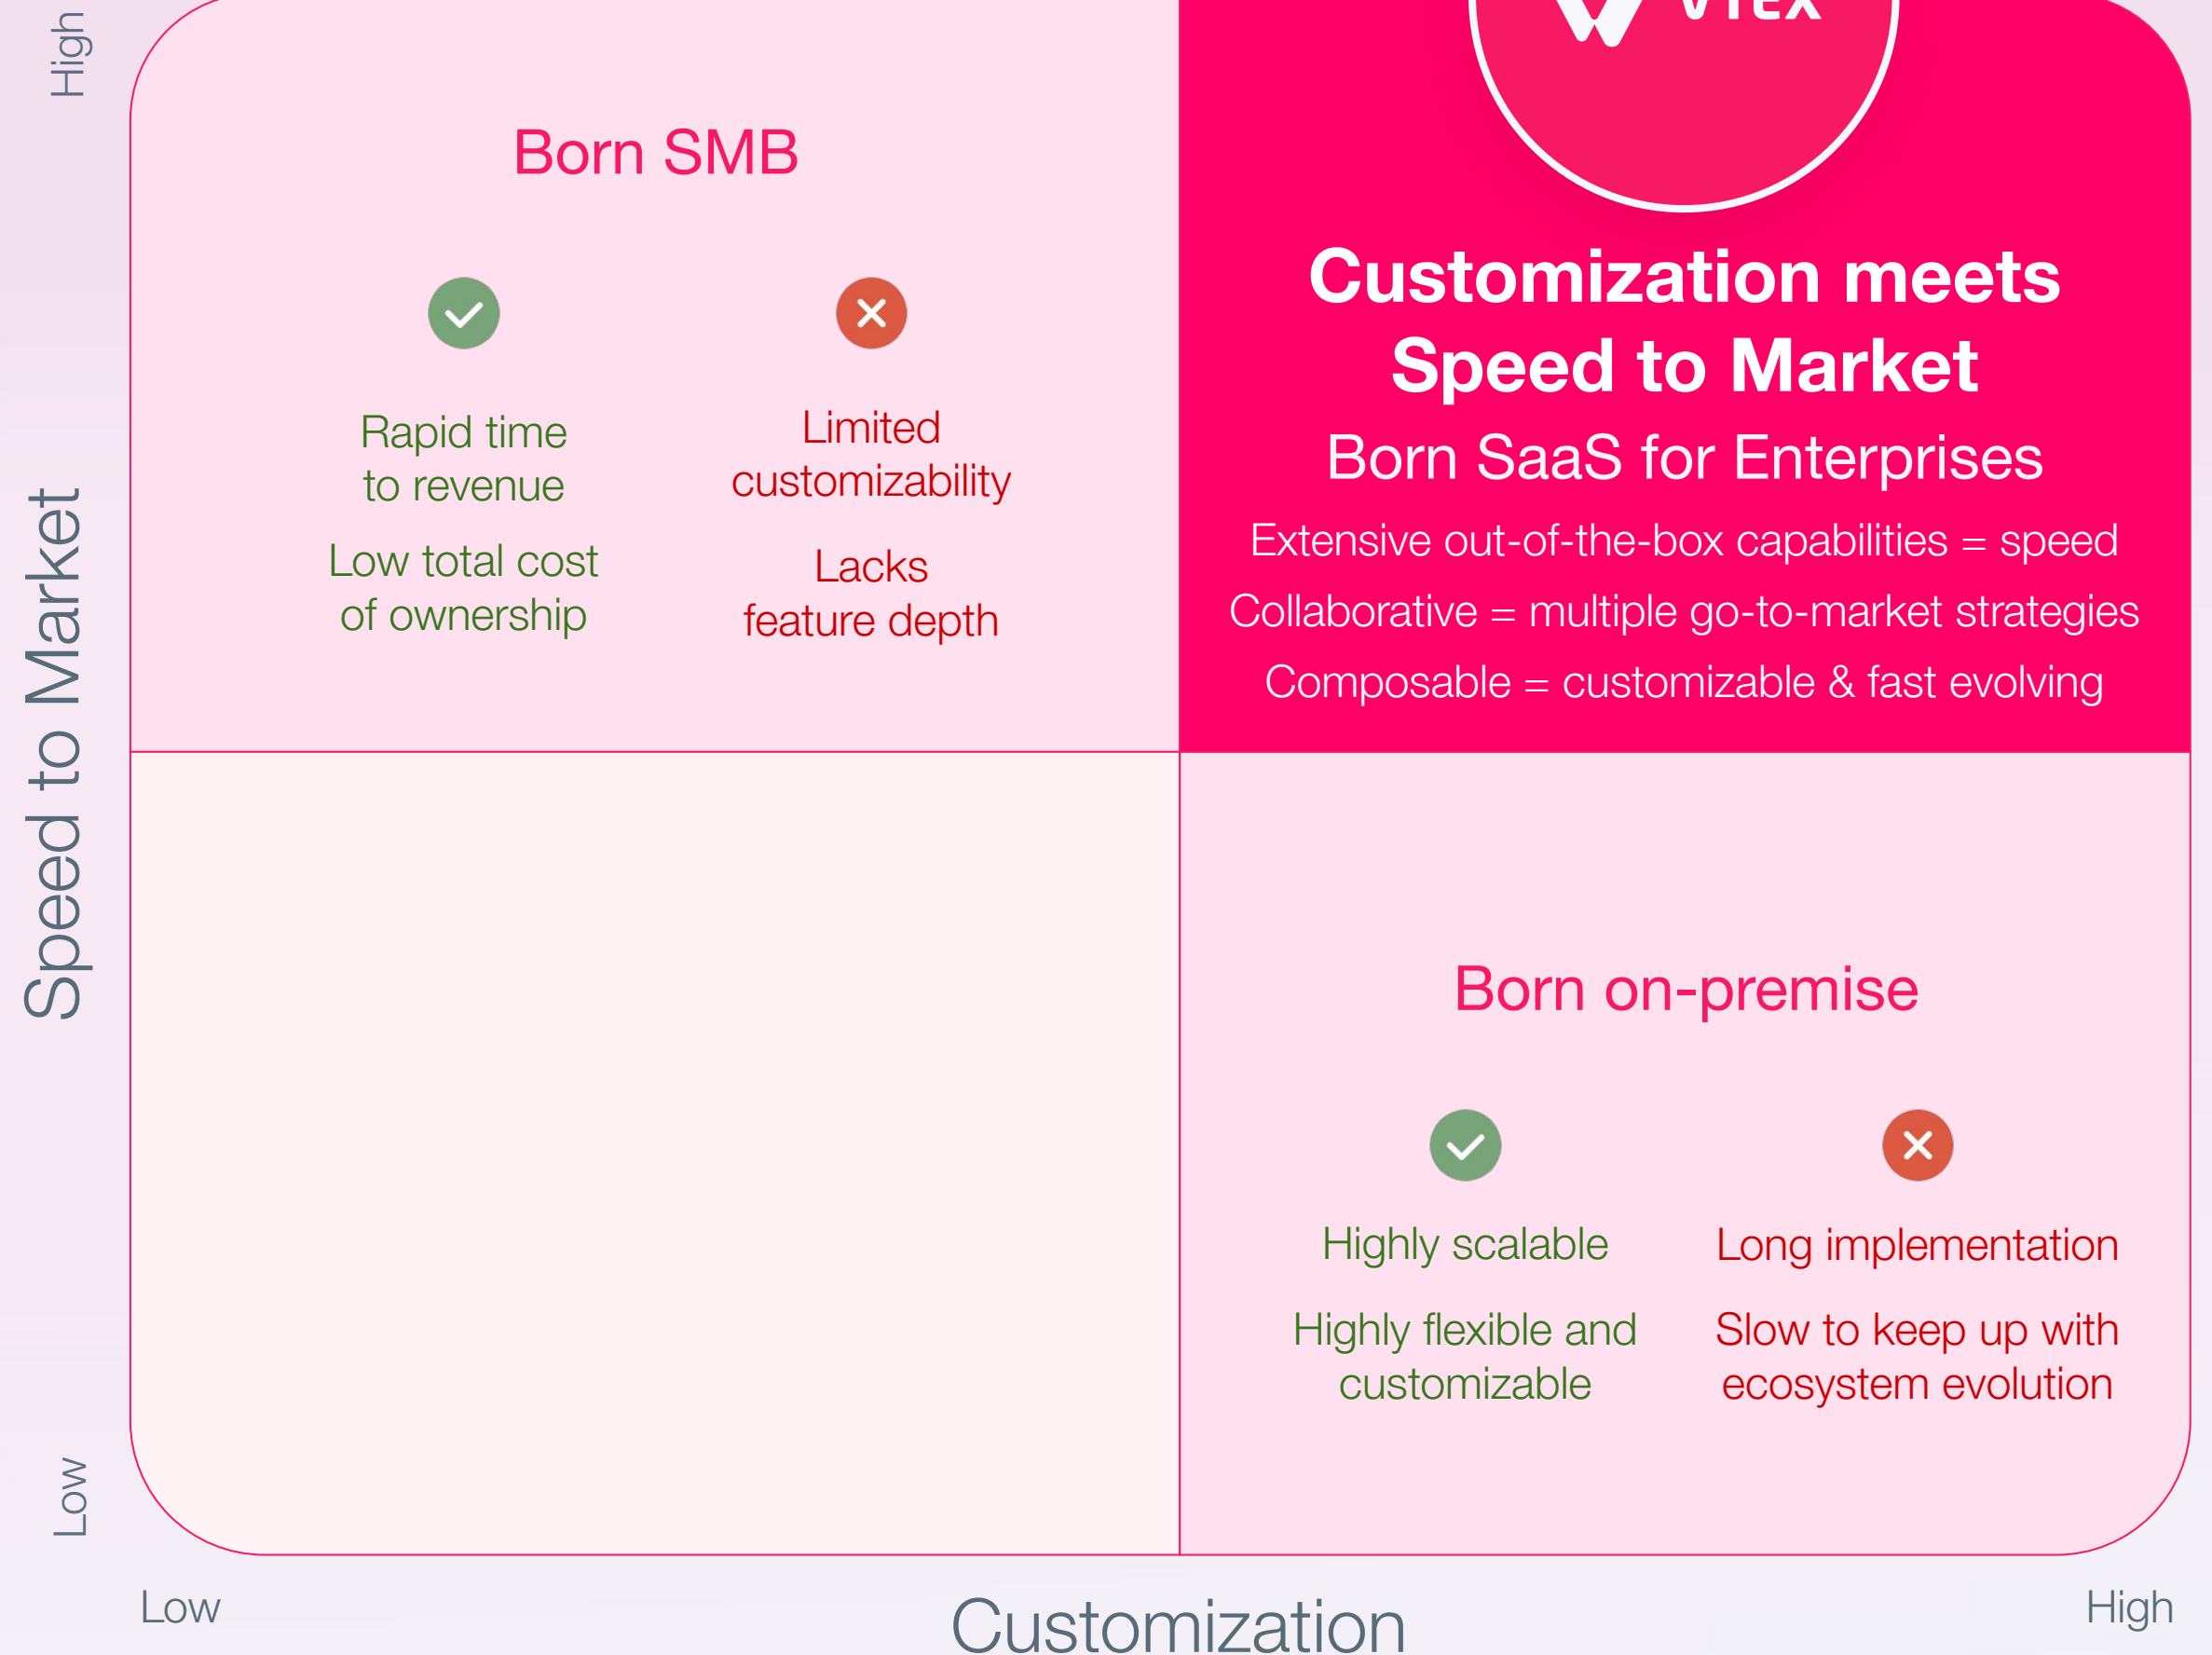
High

Speed to Market

Low

Born SMB

Rapid time to revenue

Low total cost of ownership

Limited customizability

Lacks feature depth

VTEX

Customization meets Speed to Market

Born SaaS for Enterprises

Extensive out-of-the-box capabilities = speed

Collaborative = multiple go-to-market strategies

Composable = customizable & fast evolving

Born on-premise

Highly scalable

Highly flexible and customizable

Long implementation

Slow to keep up with ecosystem evolution

Low

Customization

High